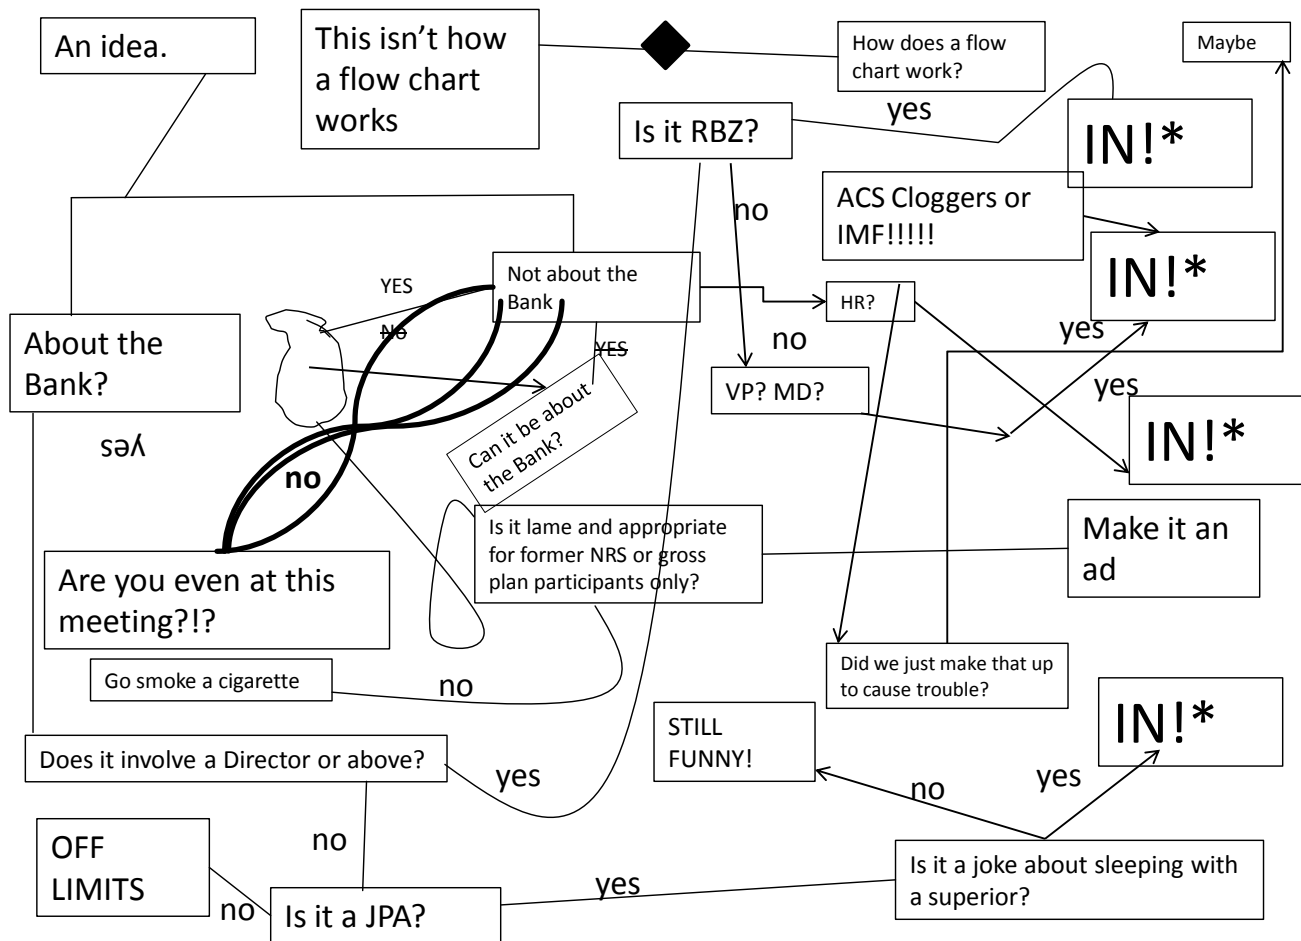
An idea.

This isn't how a flow chart works

How does a flow chart work?

Maybe

Is it RBZ?

yes

IN!*

no

ACS Cloggers or IMF!!!!!

IN!*

YES

~~NO~~

Not about the Bank

HR?

About the Bank?

~~YES~~

Can it be about the Bank?

no

yes

VP? MD?

yes

IN!*

yes

no

Is it lame and appropriate for former NRS or gross plan participants only?

Make it an ad

Are you even at this meeting?!?

Go smoke a cigarette

no

Did we just make that up to cause trouble?

IN!*

STILL FUNNY!

Does it involve a Director or above?

yes

no

yes

no

OFF LIMITS

no

Is it a JPA?

yes

Is it a joke about sleeping with a superior?